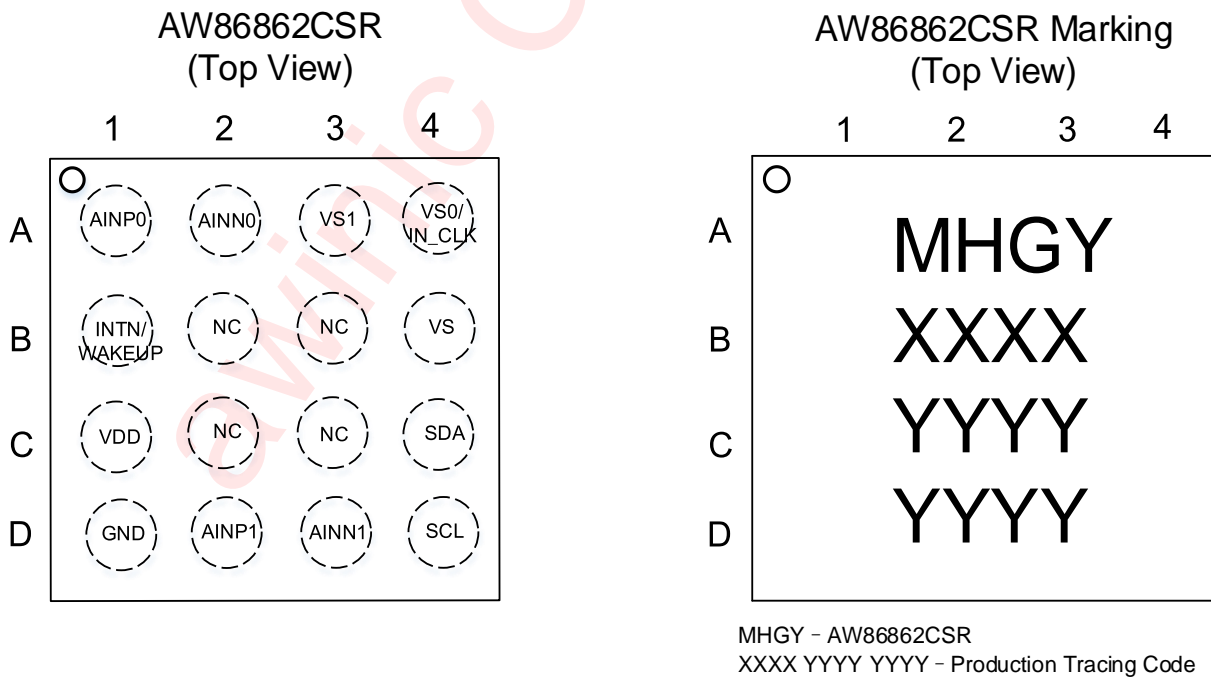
AW86862CSR
(Top View)

1 2 3 4

A AINP0 AINN0 VS1 VS0/ IN_CLK

B INTN/ WAKEUP NC NC VS

C VDD NC NC SDA

D GND AINP1 AINN1 SCL

awinic

AW86862CSR Marking
(Top View)

1 2 3 4

A MHGY
B XXXX
C YYYY
D YYYY

MHGY – AW86862CSR
XXXX YYYY YYYY – Production Tracing Code